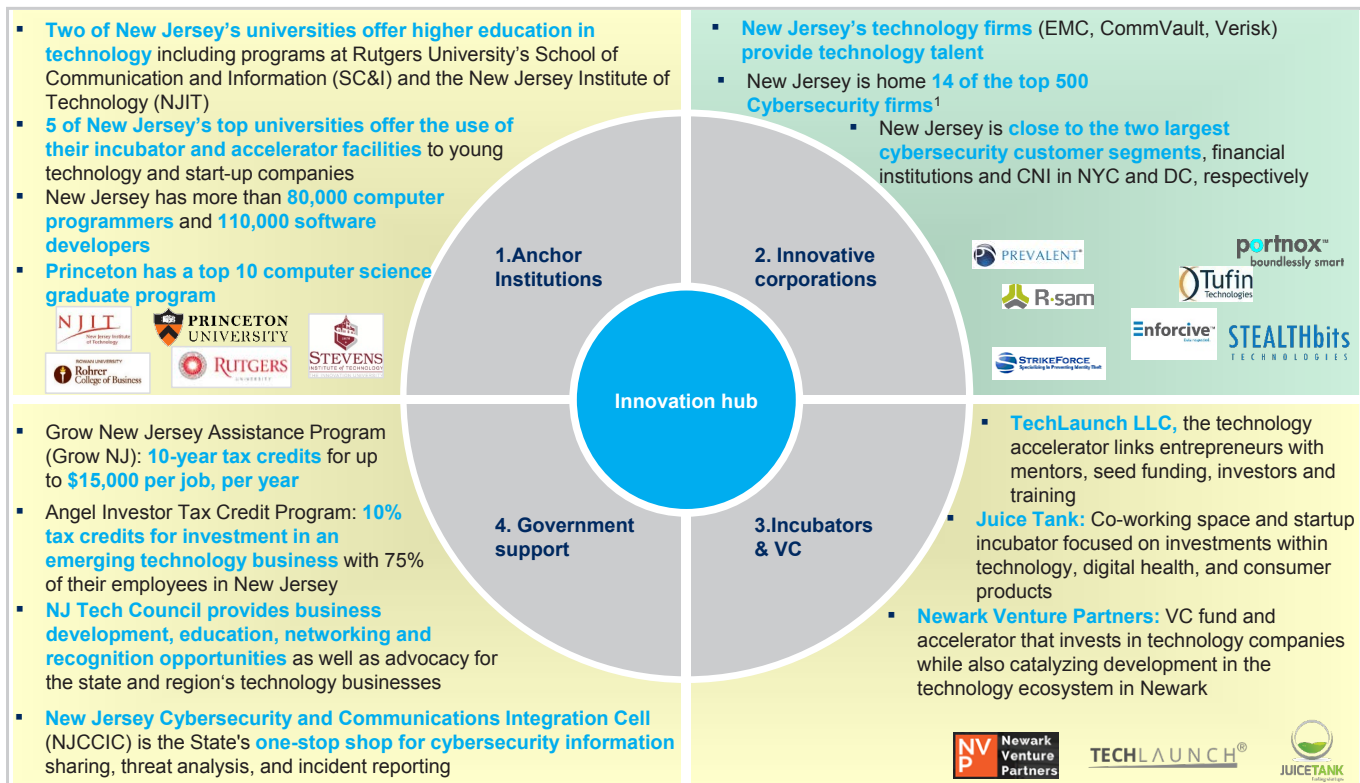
- Two of New Jersey's universities offer higher education in technology including programs at Rutgers University's School of Communication and Information (SC&I) and the New Jersey Institute of Technology (NJIT)
- 5 of New Jersey's top universities offer the use of their incubator and accelerator facilities to young technology and start-up companies
- New Jersey has more than 80,000 computer programmers and 110,000 software developers
- Princeton has a top 10 computer science graduate program

NJIT New Jersey Institute of Technology
PRINCETON UNIVERSITY
STEVENS INSTITUTE of TECHNOLOGY
ROWAN UNIVERSITY Rohrer College of Business
RUTGERS UNIVERSITY

- New Jersey's technology firms (EMC, CommVault, Verisk) provide technology talent
- New Jersey is home 14 of the top 500 Cybersecurity firms$^1$
- New Jersey is close to the two largest cybersecurity customer segments, financial institutions and CNI in NYC and DC, respectively

PREVALENT
portnox boundlessly smart
R-sam
Tufin Technologies
Enforcive
STEALTHbits TECHNOLOGIES
STRIKEFORCE Specializing in Preventing Identity Theft

1.Anchor Institutions
2. Innovative corporations
Innovation hub
4. Government support
3.Incubators & VC

- Grow New Jersey Assistance Program (Grow NJ): 10-year tax credits for up to $15,000 per job, per year
- Angel Investor Tax Credit Program: 10% tax credits for investment in an emerging technology business with 75% of their employees in New Jersey
- NJ Tech Council provides business development, education, networking and recognition opportunities as well as advocacy for the state and region's technology businesses
- New Jersey Cybersecurity and Communications Integration Cell (NJCCIC) is the State's one-stop shop for cybersecurity information sharing, threat analysis, and incident reporting

- TechLaunch LLC, the technology accelerator links entrepreneurs with mentors, seed funding, investors and training
- Juice Tank: Co-working space and startup incubator focused on investments within technology, digital health, and consumer products
- Newark Venture Partners: VC fund and accelerator that invests in technology companies while also catalyzing development in the technology ecosystem in Newark

NVP Newark Venture Partners
TECHLAUNCH®
JUICETANK